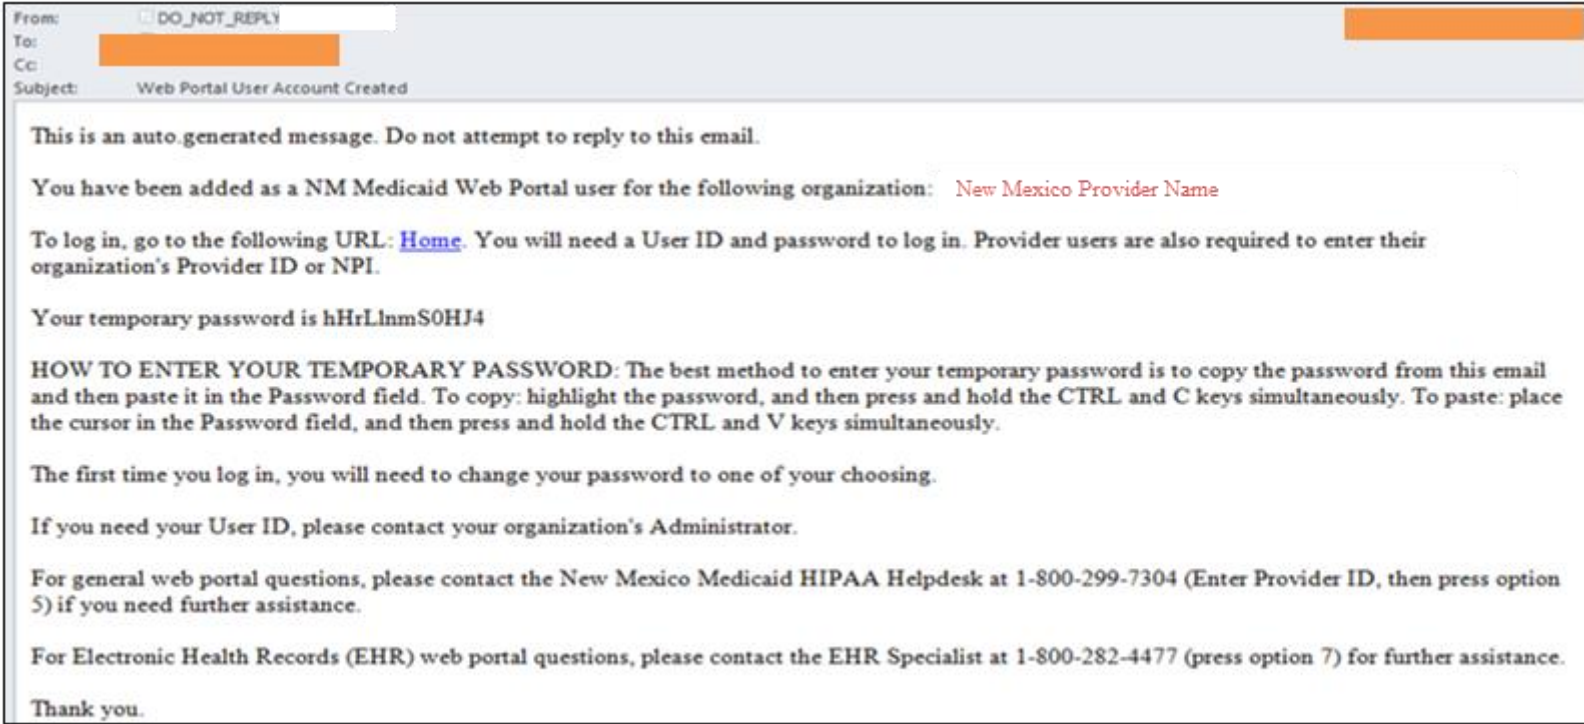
From: DO_NOT_REPLY
To:
Cc:
Subject: Web Portal User Account Created

This is an auto.generated message. Do not attempt to reply to this email.

You have been added as a NM Medicaid Web Portal user for the following organization: New Mexico Provider Name

To log in, go to the following URL: Home. You will need a User ID and password to log in. Provider users are also required to enter their organization's Provider ID or NPI.

Your temporary password is hHrLlnmS0HJ4

HOW TO ENTER YOUR TEMPORARY PASSWORD: The best method to enter your temporary password is to copy the password from this email and then paste it in the Password field. To copy: highlight the password, and then press and hold the CTRL and C keys simultaneously. To paste: place the cursor in the Password field, and then press and hold the CTRL and V keys simultaneously.

The first time you log in, you will need to change your password to one of your choosing.

If you need your User ID, please contact your organization's Administrator.

For general web portal questions, please contact the New Mexico Medicaid HIPAA Helpdesk at 1-800-299-7304 (Enter Provider ID, then press option 5) if you need further assistance.

For Electronic Health Records (EHR) web portal questions, please contact the EHR Specialist at 1-800-282-4477 (press option 7) for further assistance.

Thank you.